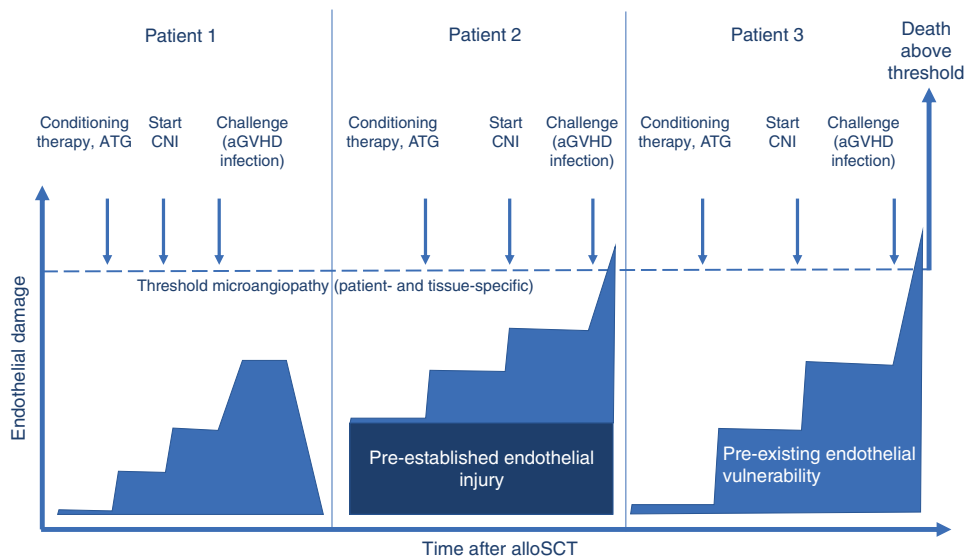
Patient 1

Patient 2

Patient 3

Death above threshold

Conditioning therapy, ATG

Start CNI

Challenge (aGVHD infection)

Conditioning therapy, ATG

Start CNI

Challenge (aGVHD infection)

Conditioning therapy, ATG

Start CNI

Challenge (aGVHD infection)

Threshold microangiopathy (patient- and tissue-specific)

Endothelial damage

Pre-established endothelial injury

Pre-existing endothelial vulnerability

Time after alloSCT